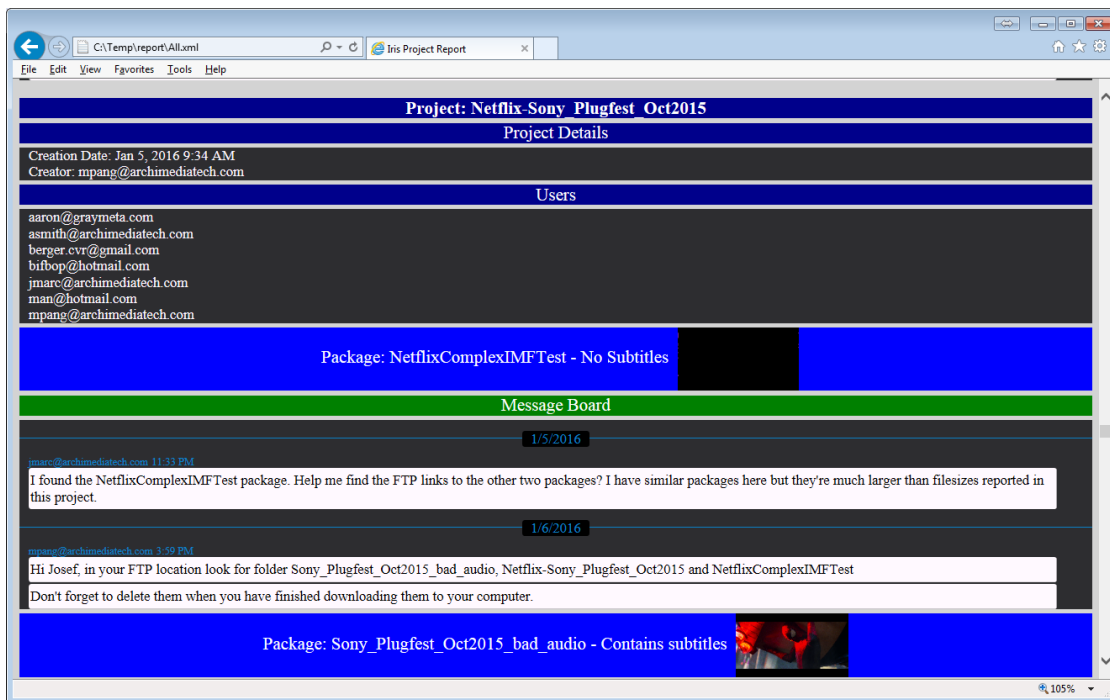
C:\Temp\report\All.xml

Iris Project Report

File Edit View Favorites Tools Help

Project: Netflix-Sony_Plugfest_Oct2015

Project Details

Creation Date: Jan 5, 2016 9:34 AM
Creator: mpang@archimediatech.com

Users

aaron@graymeta.com
asmith@archimediatech.com
berger.cvr@gmail.com
bifbop@hotmail.com
jmarc@archimediatech.com
man@hotmail.com
mpang@archimediatech.com

Package: NetflixComplexIMFTest - No Subtitles

Message Board

1/5/2016

jmarc@archimediatech.com 11:33 PM

I found the NetflixComplexIMFTest package. Help me find the FTP links to the other two packages? I have similar packages here but they're much larger than filesizes reported in this project.

1/6/2016

mpang@archimediatech.com 3:59 PM

Hi Josef, in your FTP location look for folder Sony_Plugfest_Oct2015_bad_audio, Netflix-Sony_Plugfest_Oct2015 and NetflixComplexIMFTest

Don't forget to delete them when you have finished downloading them to your computer.

Package: Sony_Plugfest_Oct2015_bad_audio - Contains subtitles

105%